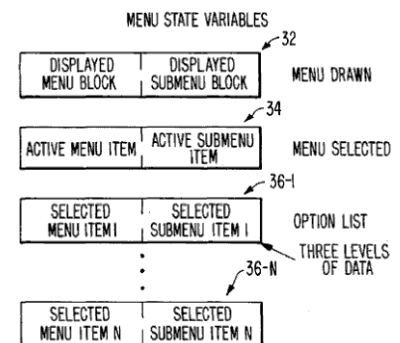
MENU STATE VARIABLES

32

| DISPLAYED MENU BLOCK | DISPLAYED SUBMENU BLOCK |
|---|---|

MENU DRAWN

34

| ACTIVE MENU ITEM | ACTIVE SUBMENU ITEM |
|---|---|

MENU SELECTED

36-I

| SELECTED MENU ITEM I | SELECTED SUBMENU ITEM I |
|---|---|

OPTION LIST

THREE LEVELS OF DATA

36-N

| SELECTED MENU ITEM N | SELECTED SUBMENU ITEM N |
|---|---|